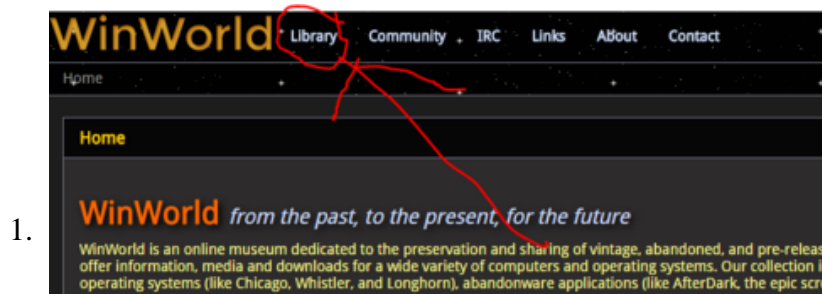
1.

WinWorld Library Community IRC Links About Contact

Home

Home

WinWorld from the past, to the present, for the future

WinWorld is an online museum dedicated to the preservation and sharing of vintage, abandoned, and pre-releas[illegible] offer information, media and downloads for a wide variety of computers and operating systems. Our collection i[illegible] operating systems (like Chicago, Whistler, and Longhorn), abandonware applications (like AfterDark, the epic scr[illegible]